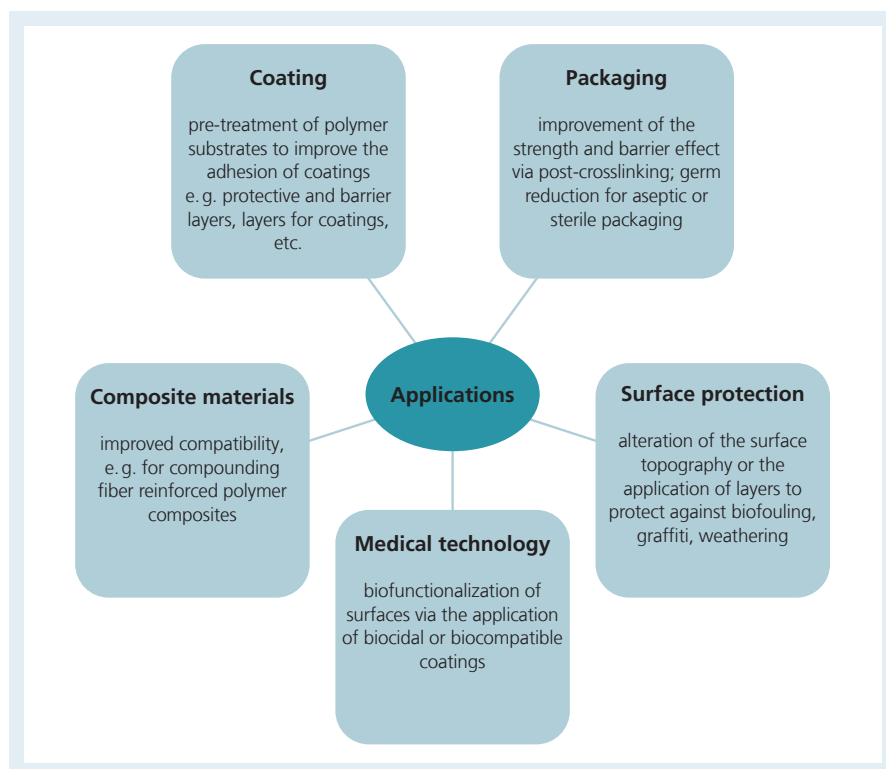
Coating

pre-treatment of polymer substrates to improve the adhesion of coatings e. g. protective and barrier layers, layers for coatings, etc.

Packaging

improvement of the strength and barrier effect via post-crosslinking; germ reduction for aseptic or sterile packaging

Applications

Composite materials

improved compatibility, e. g. for compounding fiber reinforced polymer composites

Surface protection

alteration of the surface topography or the application of layers to protect against biofouling, graffiti, weathering

Medical technology

biofunctionalization of surfaces via the application of biocidal or biocompatible coatings